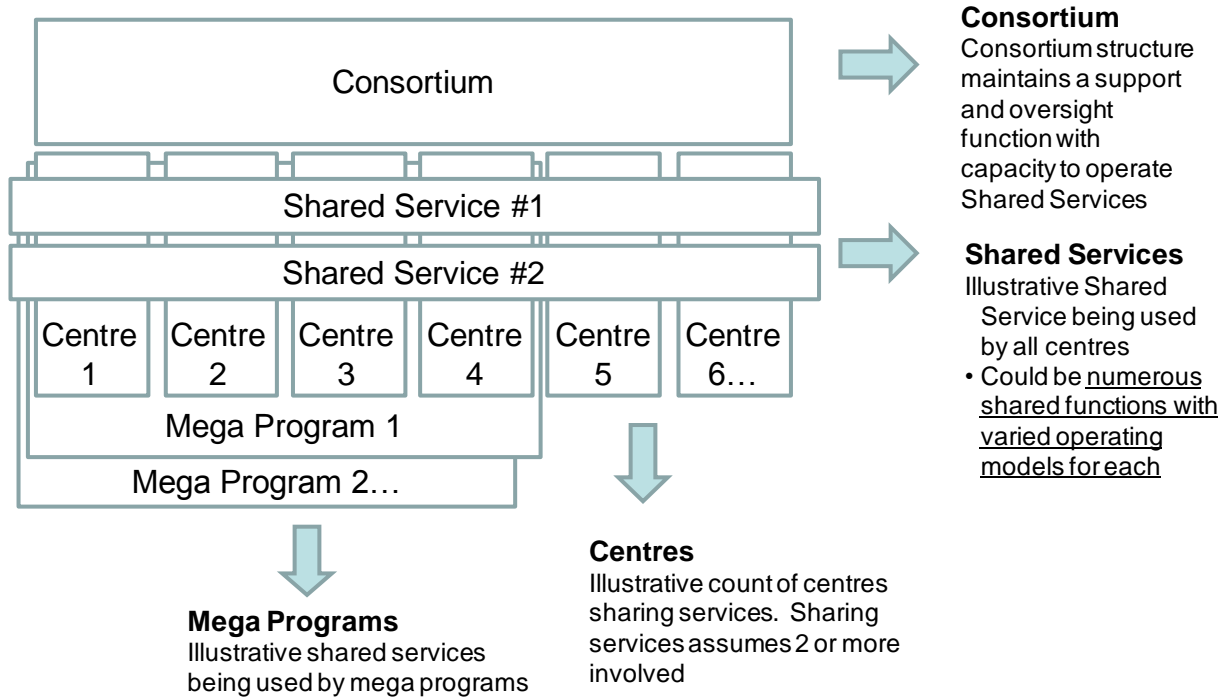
Consortium

Shared Service #1

Shared Service #2

Centre 1

Centre 2

Centre 3

Centre 4

Centre 5

Centre 6…

Mega Program 1

Mega Program 2…

**Consortium**
Consortium structure maintains a support and oversight function with capacity to operate Shared Services

**Shared Services**
Illustrative Shared Service being used by all centres
• Could be numerous shared functions with varied operating models for each

**Centres**
Illustrative count of centres sharing services. Sharing services assumes 2 or more involved

**Mega Programs**
Illustrative shared services being used by mega programs